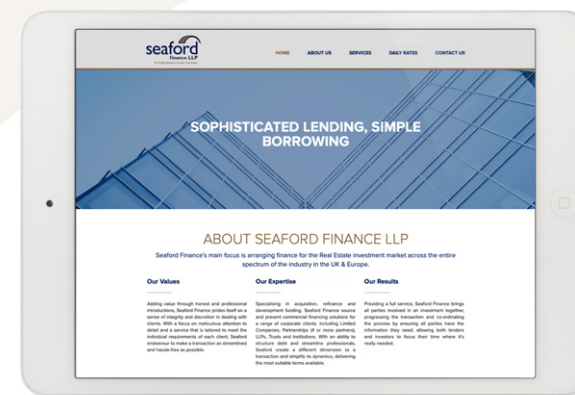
seaford
finance LLP
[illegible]

HOME
ABOUT US
SERVICES
DAILY RATES
CONTACT US

SOPHISTICATED LENDING, SIMPLE BORROWING

ABOUT SEAFORD FINANCE LLP

Seaford Finance's main focus is arranging finance for the Real Estate investment market across the entire spectrum of the industry in the UK & Europe.

Our Values

Adding value through honest and professional introductions, Seaford Finance prides itself on a sense of integrity and discretion in dealing with clients. With a focus on meticulous attention to detail and a service that is tailored to meet the individual requirements of each client, Seaford endeavour to make a transaction as streamlined and hassle-free as possible.

Our Expertise

Specialising in acquisition, refinance and development funding, Seaford Finance source and present commercial financing solutions for a range of corporate clients, including Limited Companies, Partnerships (4 or more partners), LLPs, Trusts and Institutions. With an ability to structure debt and streamline professionals, Seaford create a different dimension to a transaction and simplify its dynamics, delivering the most suitable terms available.

Our Results

Providing a full service, Seaford Finance brings all parties involved in an investment together, progressing the transaction and co-ordinating the process by ensuring all parties have the information they need, allowing both lenders and investors to focus their time where it's really needed.